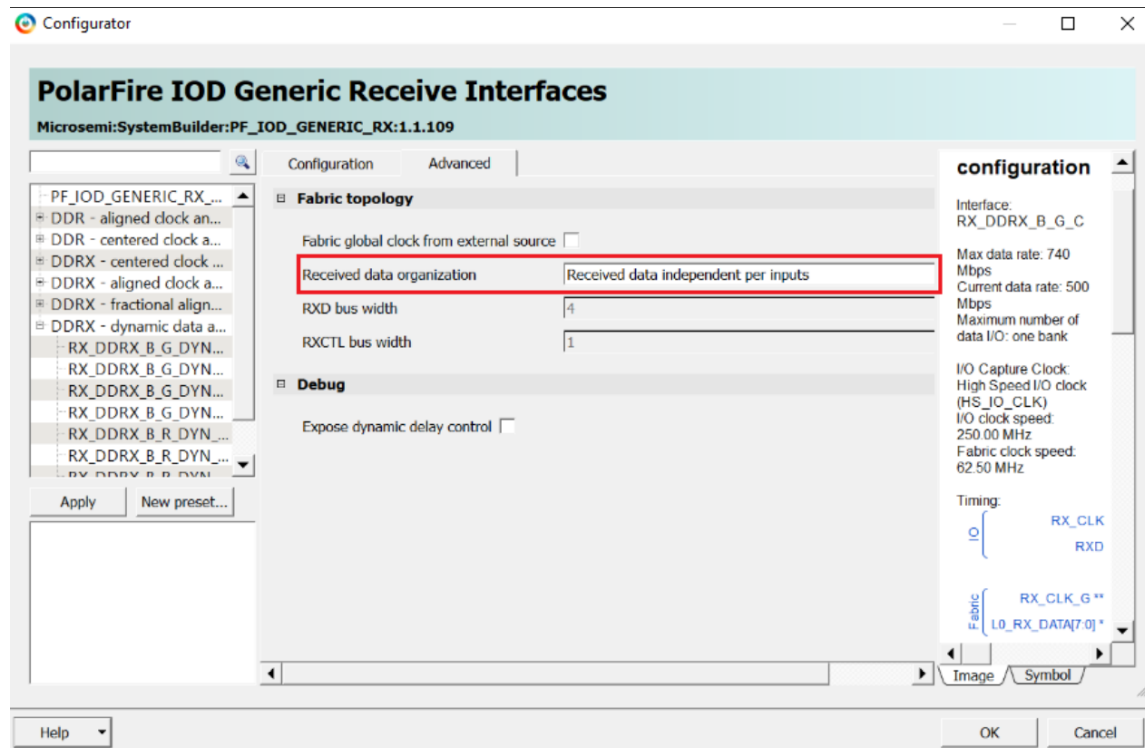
Configurator

PolarFire IOD Generic Receive Interfaces

Microsemi:SystemBuilder:PF_IOD_GENERIC_RX:1.1.109

PF_IOD_GENERIC_RX_...
DDR - aligned clock an...
DDR - centered clock a...
DDRX - centered clock ...
DDRX - aligned clock a...
DDRX - fractional align...
DDRX - dynamic data a...
RX_DDRX_B_G_DYN...
RX_DDRX_B_G_DYN...
RX_DDRX_B_G_DYN...
RX_DDRX_B_G_DYN...
RX_DDRX_B_R_DYN_...
RX_DDRX_B_R_DYN_...
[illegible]

Apply
New preset...

Configuration
Advanced

Fabric topology

Fabric global clock from external source

Received data organization
Received data independent per inputs

RXD bus width
4

RXCTL bus width
1

Debug

Expose dynamic delay control

configuration

Interface:
RX_DDRX_B_G_C

Max data rate: 740 Mbps
Current data rate: 500 Mbps
Maximum number of data I/O: one bank

I/O Capture Clock:
High Speed I/O clock (HS_IO_CLK)
I/O clock speed: 250.00 MHz
Fabric clock speed: 62.50 MHz

Timing:

IO
RX_CLK
RXD

Fabric
RX_CLK_G **
L0_RX_DATA[7:0] *

Image
Symbol

Help
OK
Cancel